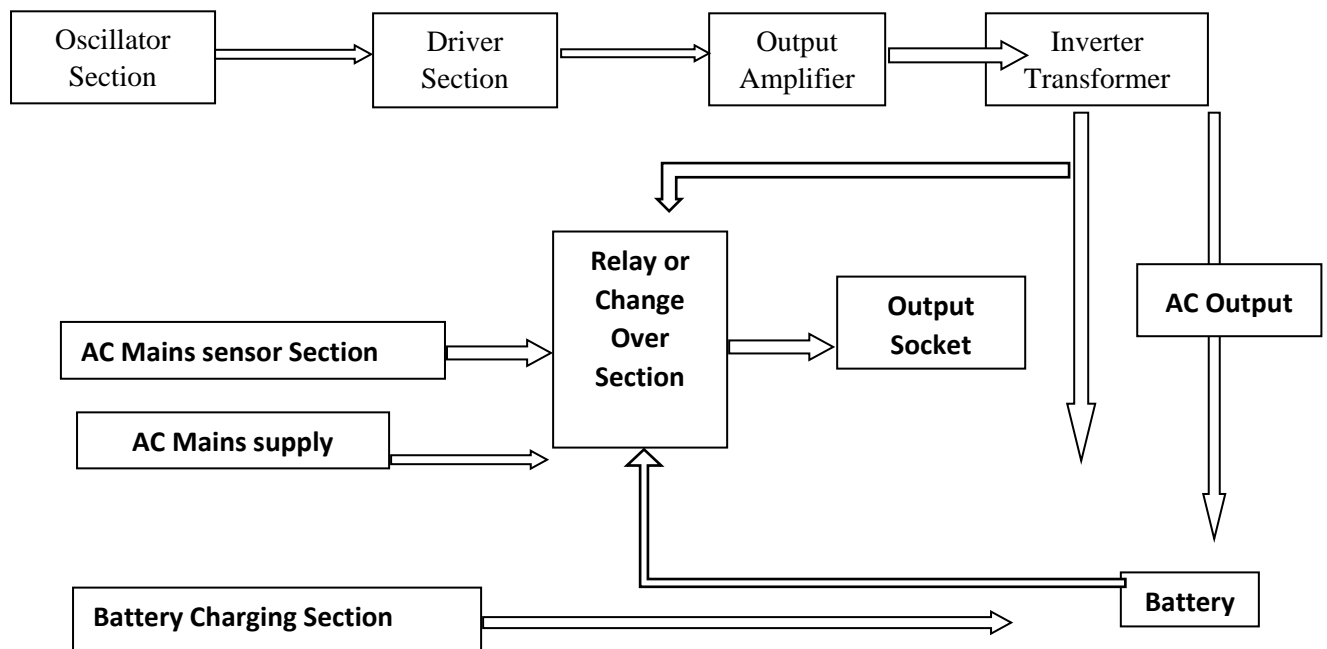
Oscillator Section

Driver Section

Output Amplifier

Inverter Transformer

Relay or Change Over Section

Output Socket

AC Output

AC Mains sensor Section

AC Mains supply

Battery Charging Section

Battery